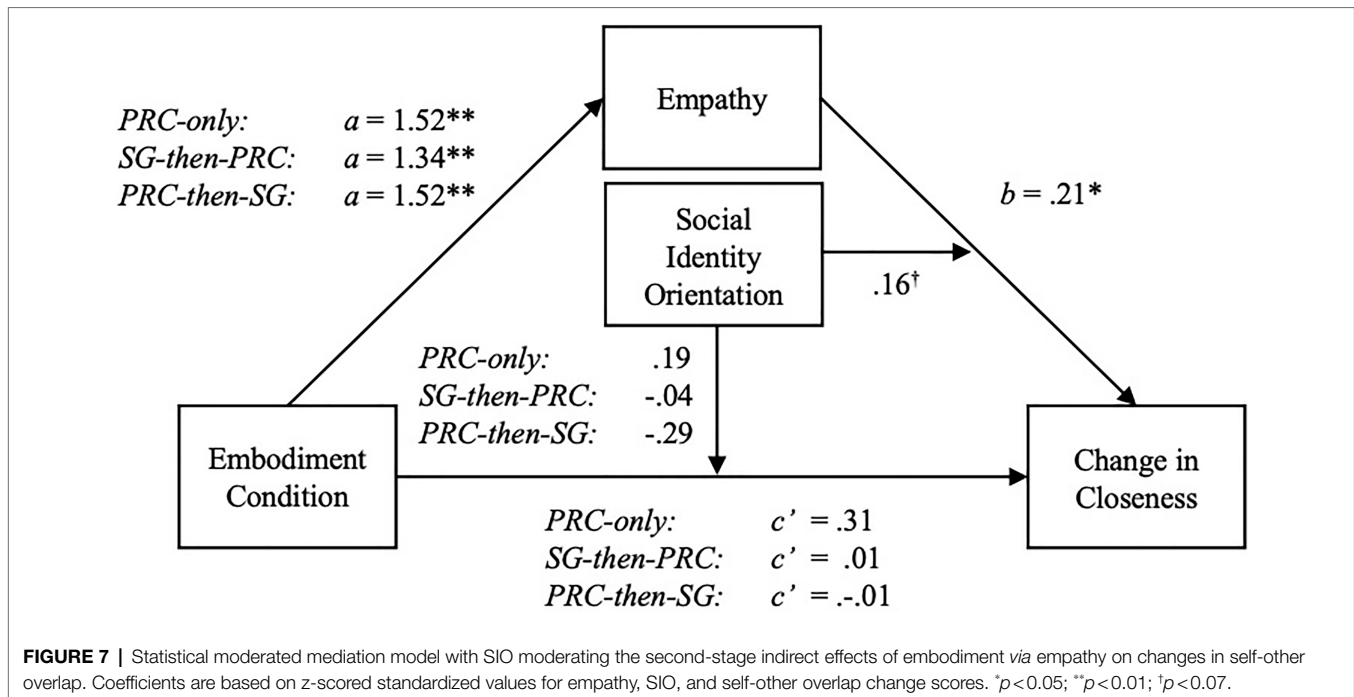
PRC-only: $a = 1.52^{**}$
SG-then-PRC: $a = 1.34^{**}$
PRC-then-SG: $a = 1.52^{**}$

Empathy

Social Identity Orientation

$b = .21^{*}$

$.16^{\dagger}$

PRC-only: .19
SG-then-PRC: -.04
PRC-then-SG: -.29

Embodiment Condition

Change in Closeness

PRC-only: $c' = .31$
SG-then-PRC: $c' = .01$
PRC-then-SG: $c' = .-.01$

**FIGURE 7 |** Statistical moderated mediation model with SIO moderating the second-stage indirect effects of embodiment *via* empathy on changes in self-other overlap. Coefficients are based on z-scored standardized values for empathy, SIO, and self-other overlap change scores. $^{*}p<0.05$; $^{**}p<0.01$; $^{\dagger}p<0.07$.